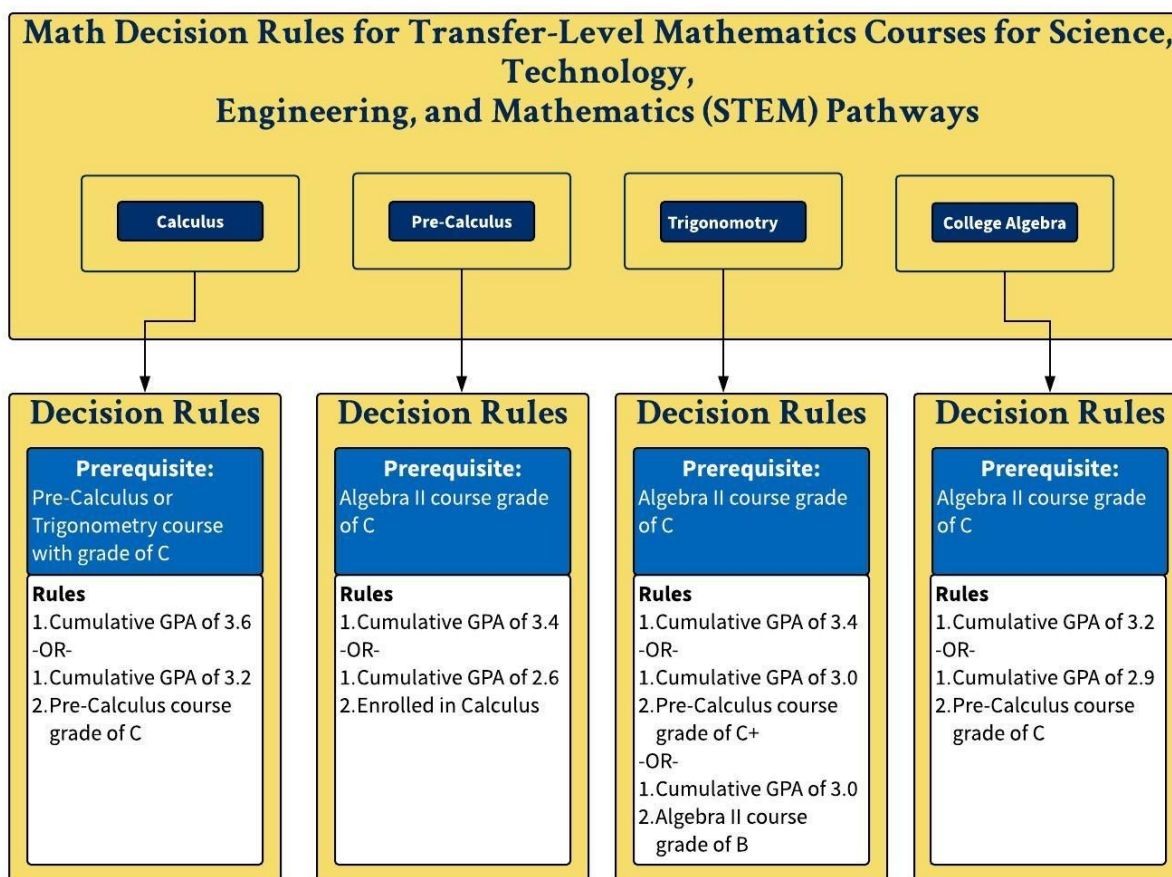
Math Decision Rules for Transfer-Level Mathematics Courses for Science, Technology, Engineering, and Mathematics (STEM) Pathways

Calculus

Pre-Calculus

Trigonometry

College Algebra

Decision Rules

Prerequisite:
Pre-Calculus or Trigonometry course with grade of C

Rules
1. Cumulative GPA of 3.6
-OR-
1. Cumulative GPA of 3.2
2. Pre-Calculus course grade of C

Decision Rules

Prerequisite:
Algebra II course grade of C

Rules
1. Cumulative GPA of 3.4
-OR-
1. Cumulative GPA of 2.6
2. Enrolled in Calculus

Decision Rules

Prerequisite:
Algebra II course grade of C

Rules
1. Cumulative GPA of 3.4
-OR-
1. Cumulative GPA of 3.0
2. Pre-Calculus course grade of C+
-OR-
1. Cumulative GPA of 3.0
2. Algebra II course grade of B

Decision Rules

Prerequisite:
Algebra II course grade of C

Rules
1. Cumulative GPA of 3.2
-OR-
1. Cumulative GPA of 2.9
2. Pre-Calculus course grade of C